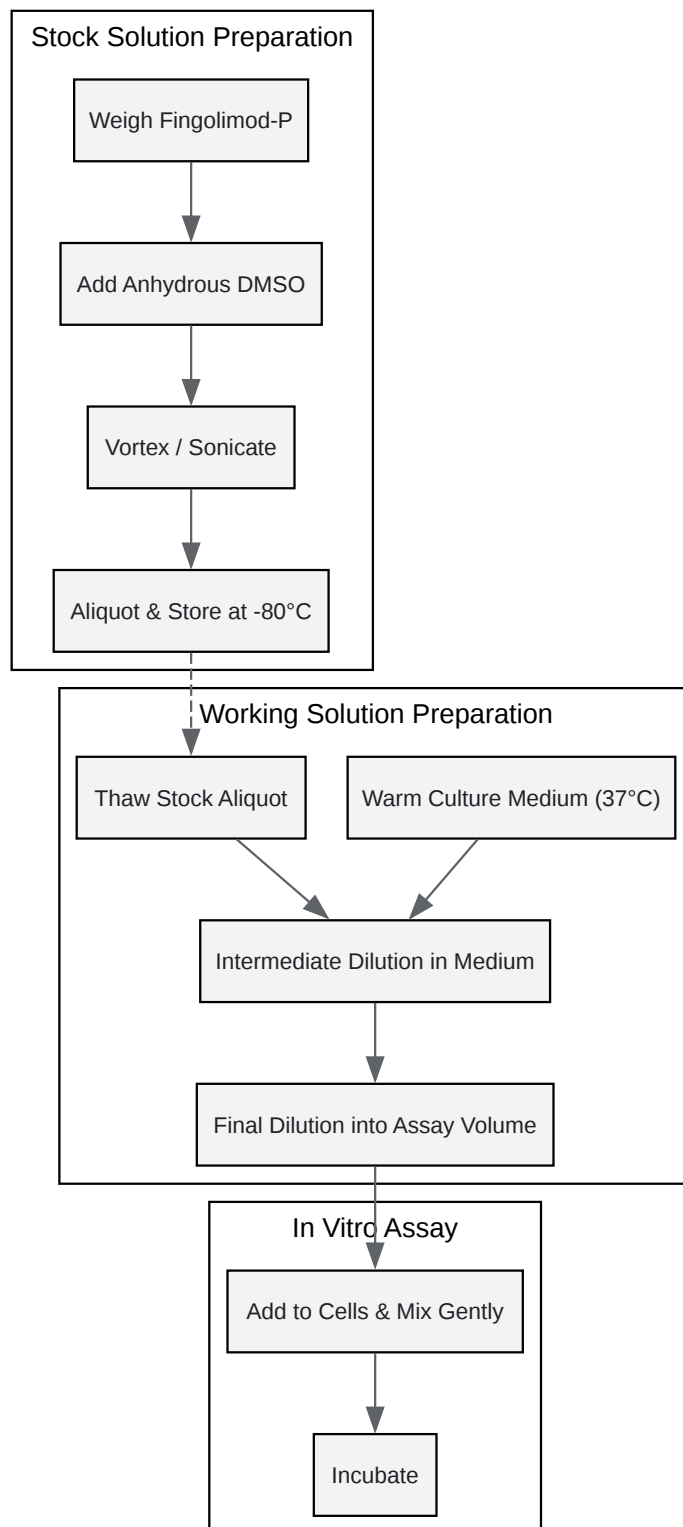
Stock Solution Preparation

Weigh Fingolimod-P

Add Anhydrous DMSO

Vortex / Sonicate

Aliquot & Store at -80°C

Working Solution Preparation

Thaw Stock Aliquot

Warm Culture Medium (37°C)

Intermediate Dilution in Medium

Final Dilution into Assay Volume

In Vitro Assay

Add to Cells & Mix Gently

Incubate